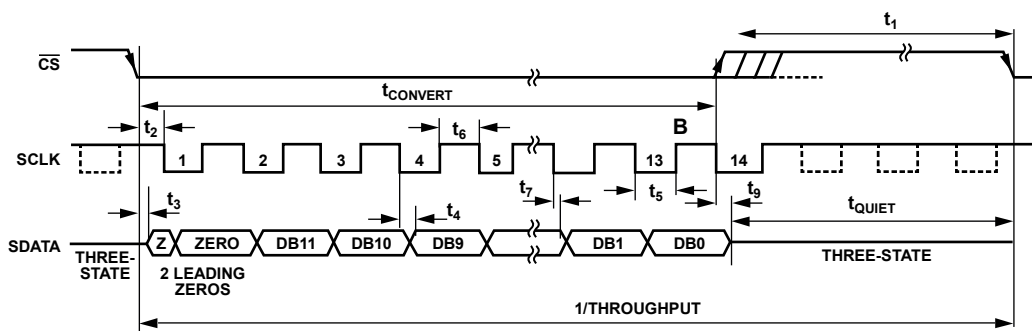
$\overline{CS}$

$t_1$

$t_{CONVERT}$

$t_2$

$t_6$

B

SCLK

1 2 3 4 5 13 14

$t_7$

$t_5$

$t_9$

$t_3$

$t_4$

$t_{QUIET}$

SDATA

THREE-STATE

Z

ZERO

DB11

DB10

DB9

DB1

DB0

THREE-STATE

2 LEADING ZEROS

1/THROUGHPUT